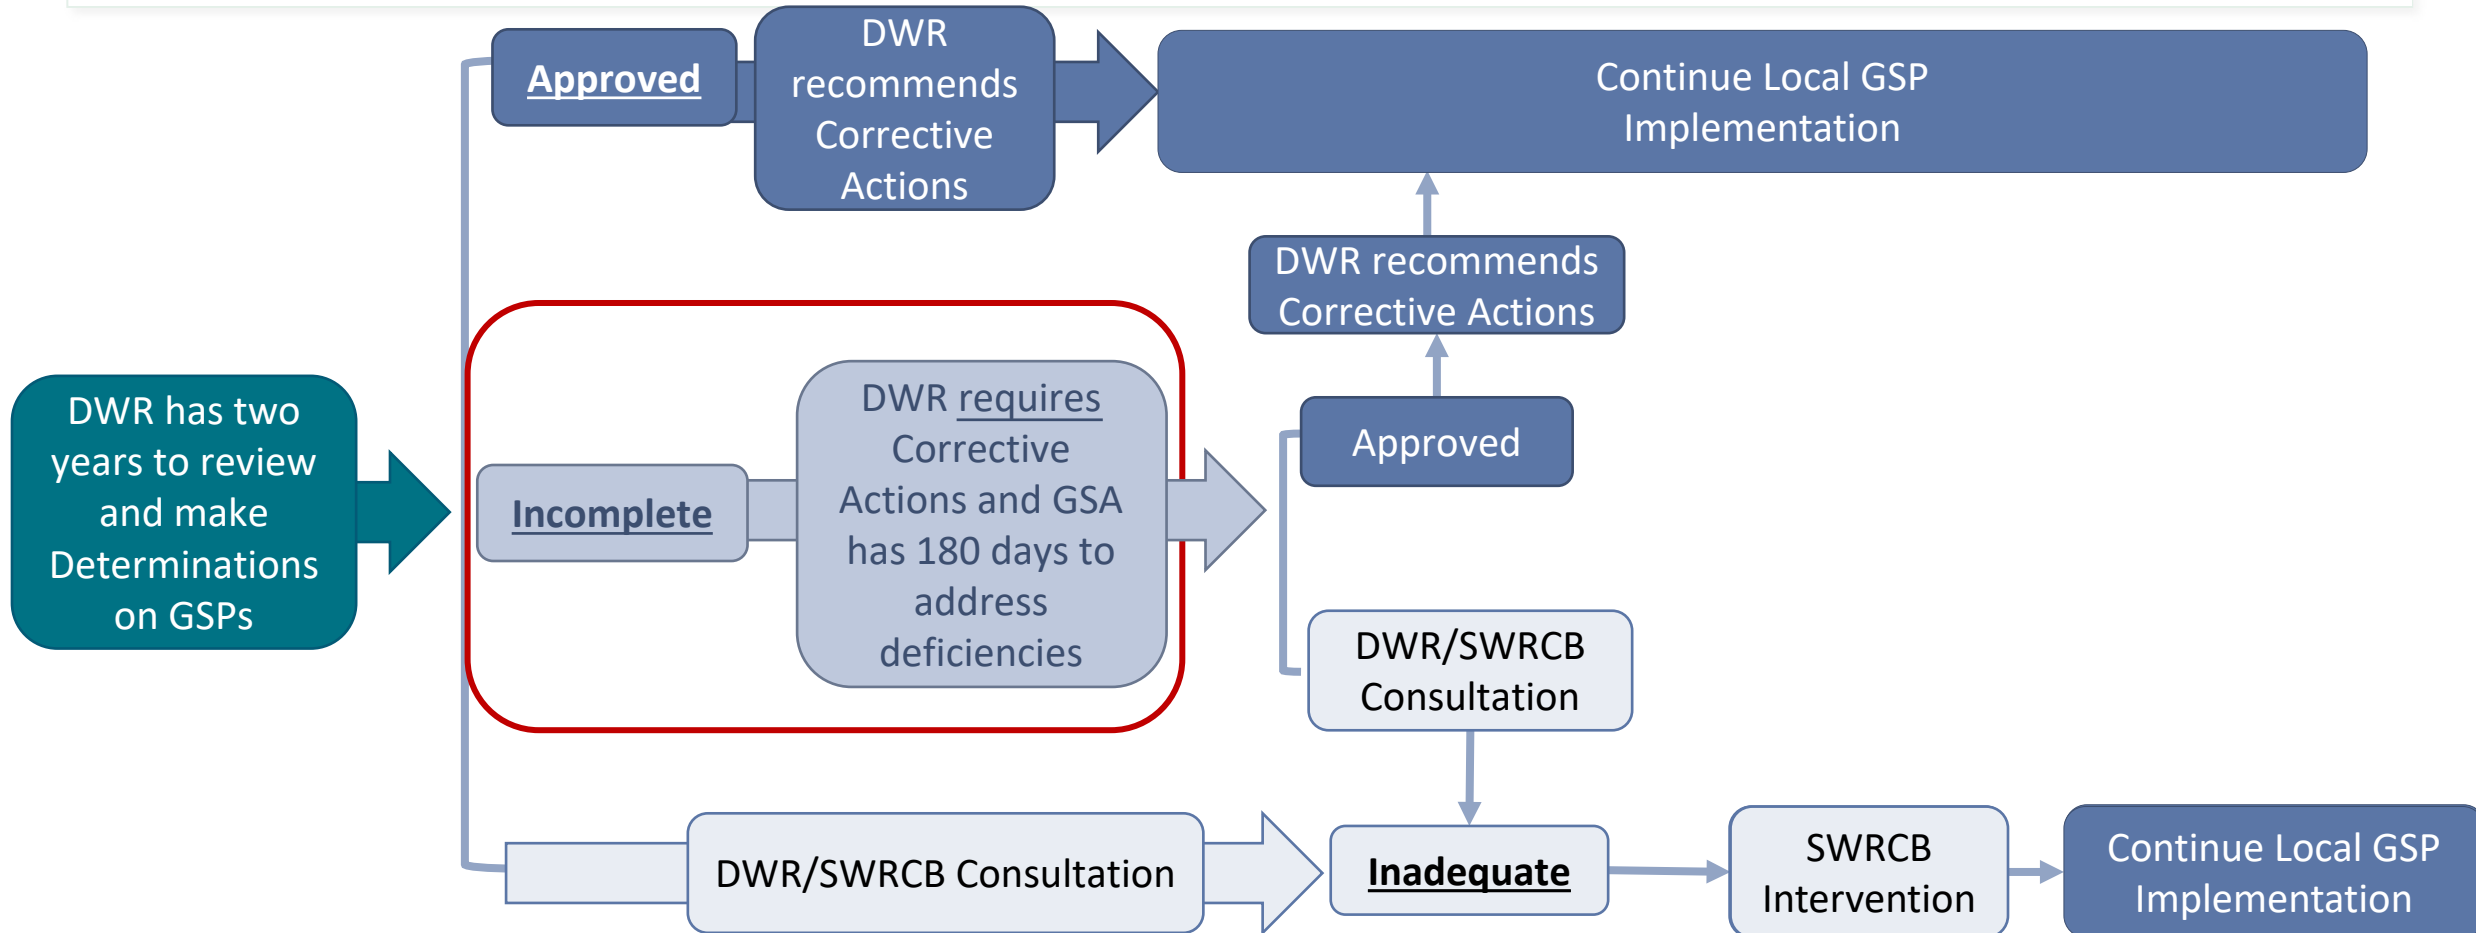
DWR has two years to review and make Determinations on GSPs

Approved

DWR recommends Corrective Actions

Continue Local GSP Implementation

DWR recommends Corrective Actions

Incomplete

DWR requires Corrective Actions and GSA has 180 days to address deficiencies

Approved

DWR/SWRCB Consultation

DWR/SWRCB Consultation

Inadequate

SWRCB Intervention

Continue Local GSP Implementation